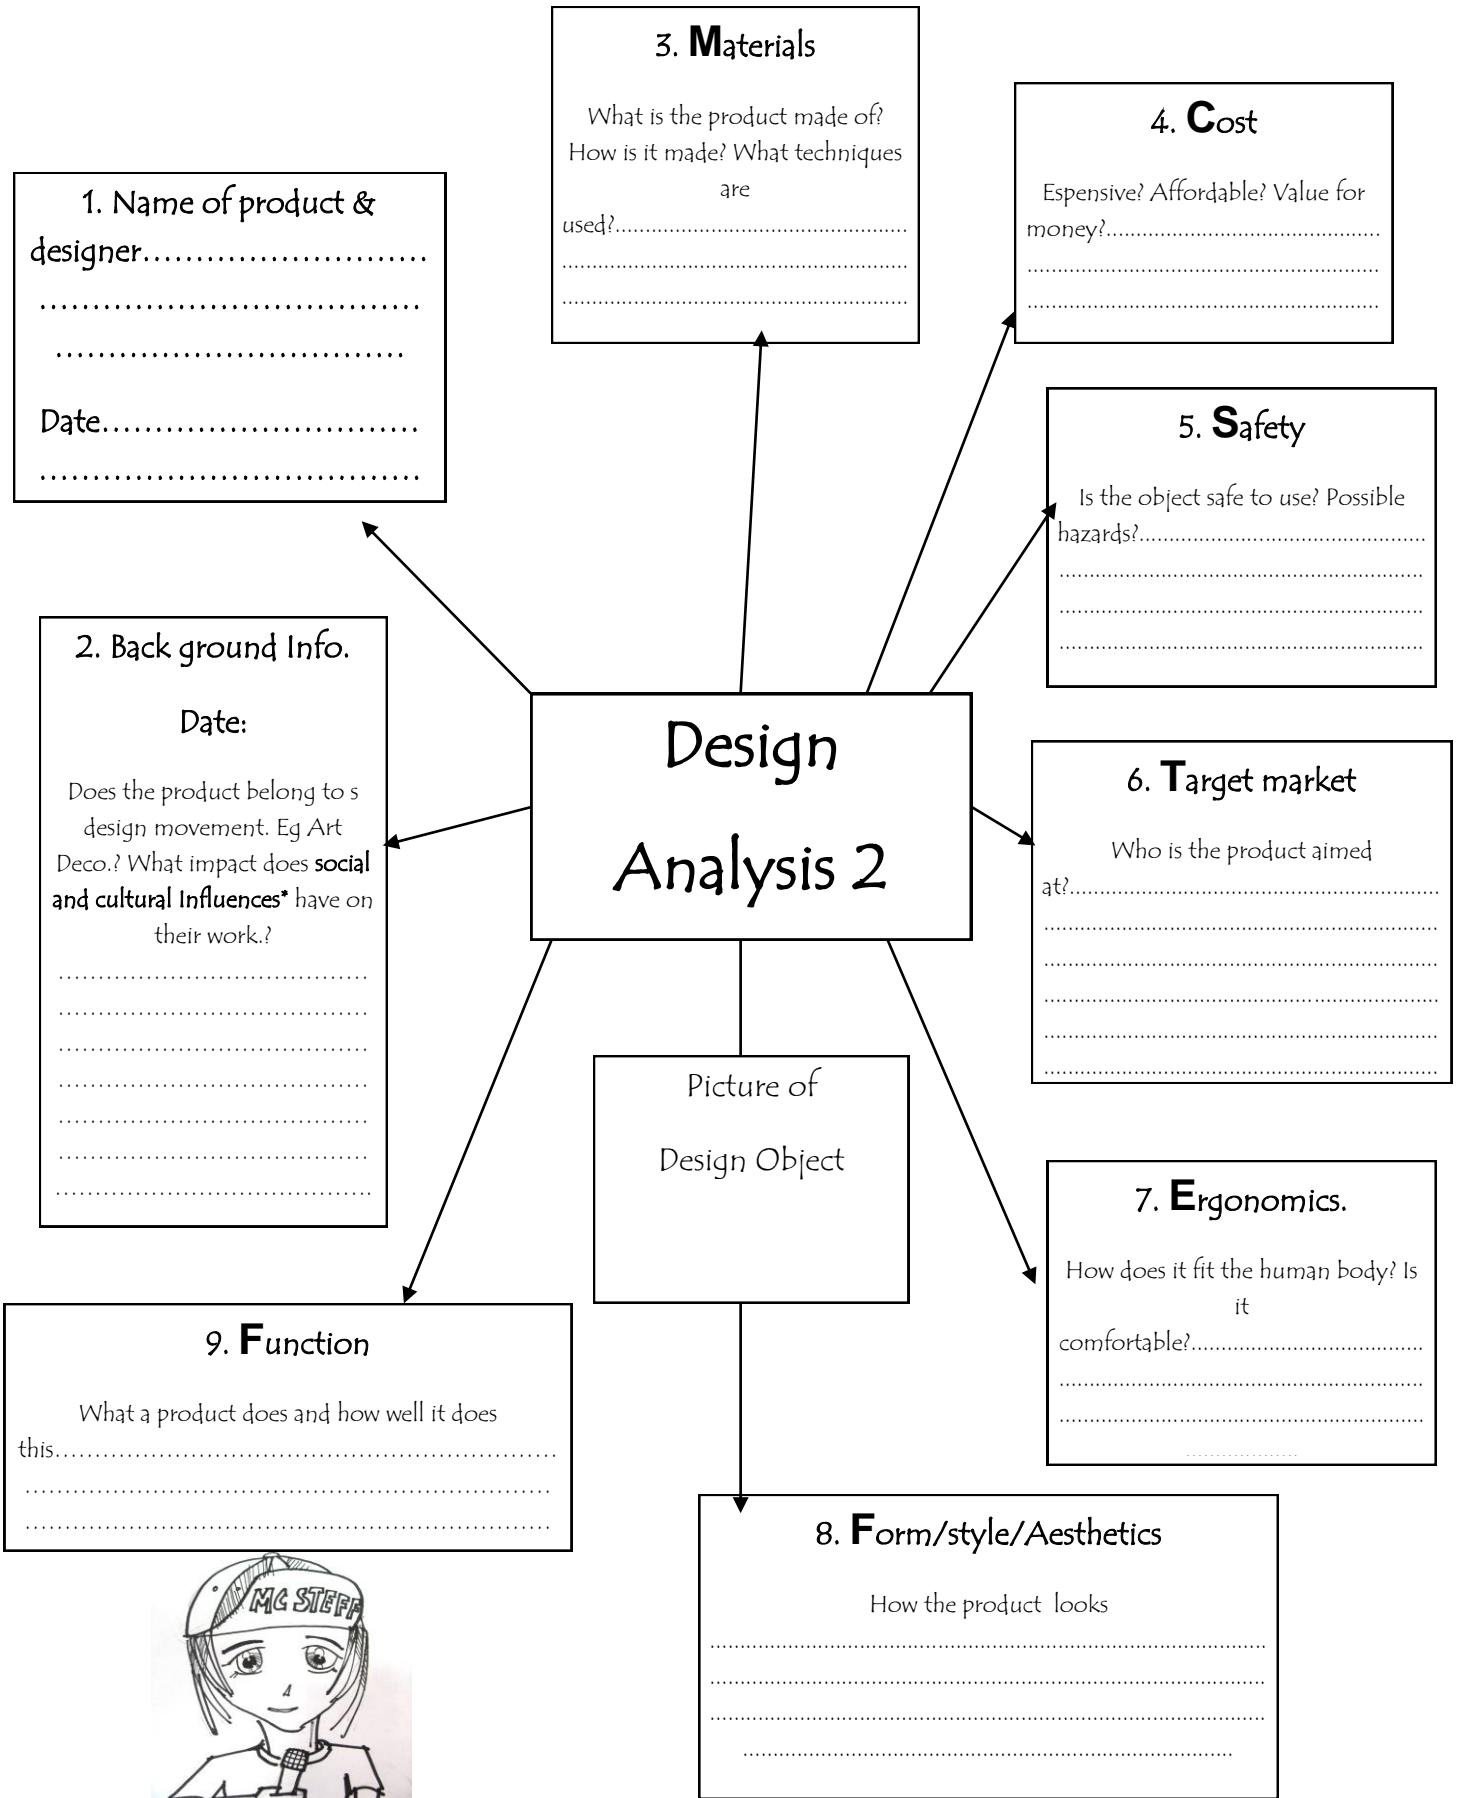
3. Materials

What is the product made of? How is it made? What techniques are used?……………………………………………
……………………………………………………
……………………………………………………

4. Cost

Espensive? Affordable? Value for money?………………………………………
……………………………………………………
……………………………………………………

1. Name of product & designer…………………………
……………………………………
………………………………

Date……………………………
……………………………………

5. Safety

Is the object safe to use? Possible hazards?………………………………………
……………………………………………………
……………………………………………………
……………………………………………………

2. Back ground Info.

Date:

Does the product belong to s design movement. Eg Art Deco.? What impact does social and cultural Influences* have on their work.?
……………………………………
……………………………………
……………………………………
……………………………………
……………………………………
……………………………………
……………………………………

Design Analysis 2

6. Target market

Who is the product aimed at?………………………………………………
……………………………………………………
……………………………………………………
……………………………………………………
……………………………………………………
……………………………………………………

Picture of

Design Object

7. Ergonomics.

How does it fit the human body? Is it comfortable?………………………………………
……………………………………………………
……………………………………………………
…………………

9. Function

What a product does and how well it does this……………………………………………………………
……………………………………………………………
……………………………………………………………

MC STEFF

8. Form/style/Aesthetics

How the product looks
……………………………………………………………
……………………………………………………………
……………………………………………………………
……………………………………………………………